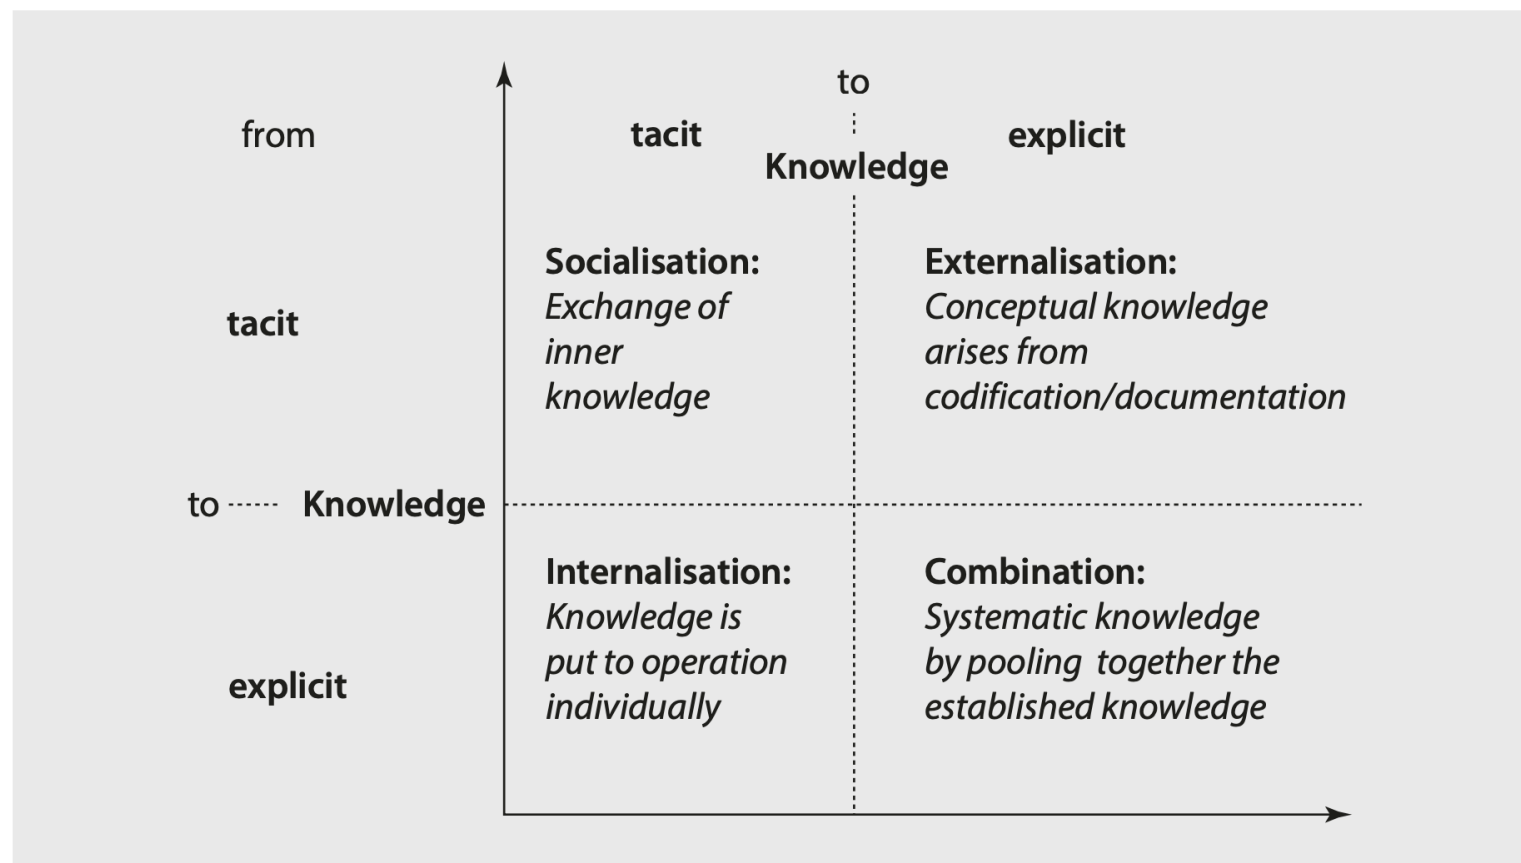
to

from

tacit

Knowledge

explicit

tacit

Socialisation:
Exchange of inner knowledge

Externalisation:
Conceptual knowledge arises from codification/documentation

to Knowledge

explicit

Internalisation:
Knowledge is put to operation individually

Combination:
Systematic knowledge by pooling together the established knowledge